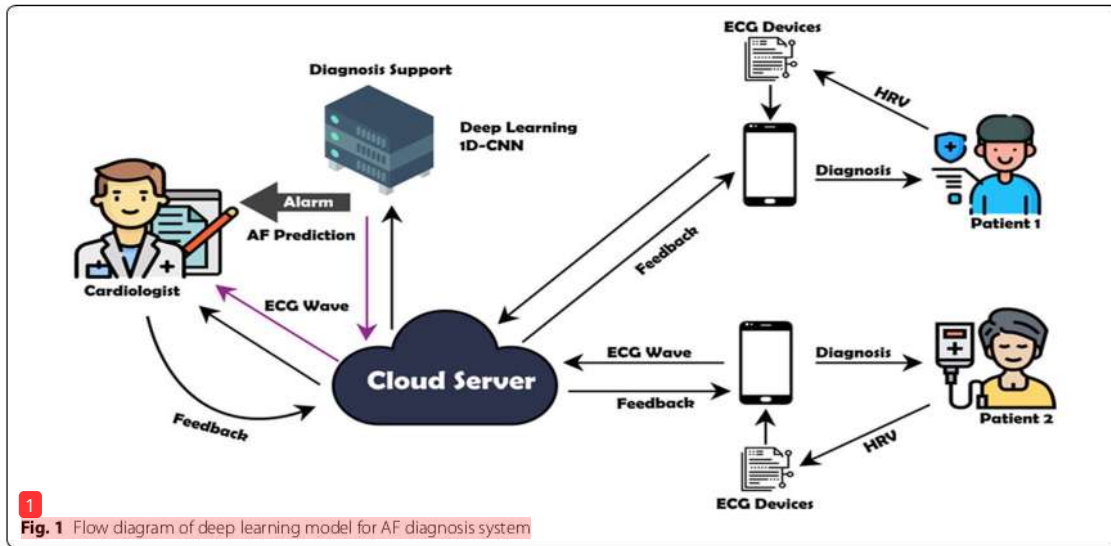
Diagnosis Support

Deep Learning
1D-CNN

ECG Devices

HRV

Diagnosis

Patient 1

Alarm

AF Prediction

Cardiologist

ECG Wave

Feedback

Cloud Server

ECG Wave

Feedback

Diagnosis

Patient 2

HRV

ECG Devices

Feedback

1

Fig. 1 Flow diagram of deep learning model for AF diagnosis system